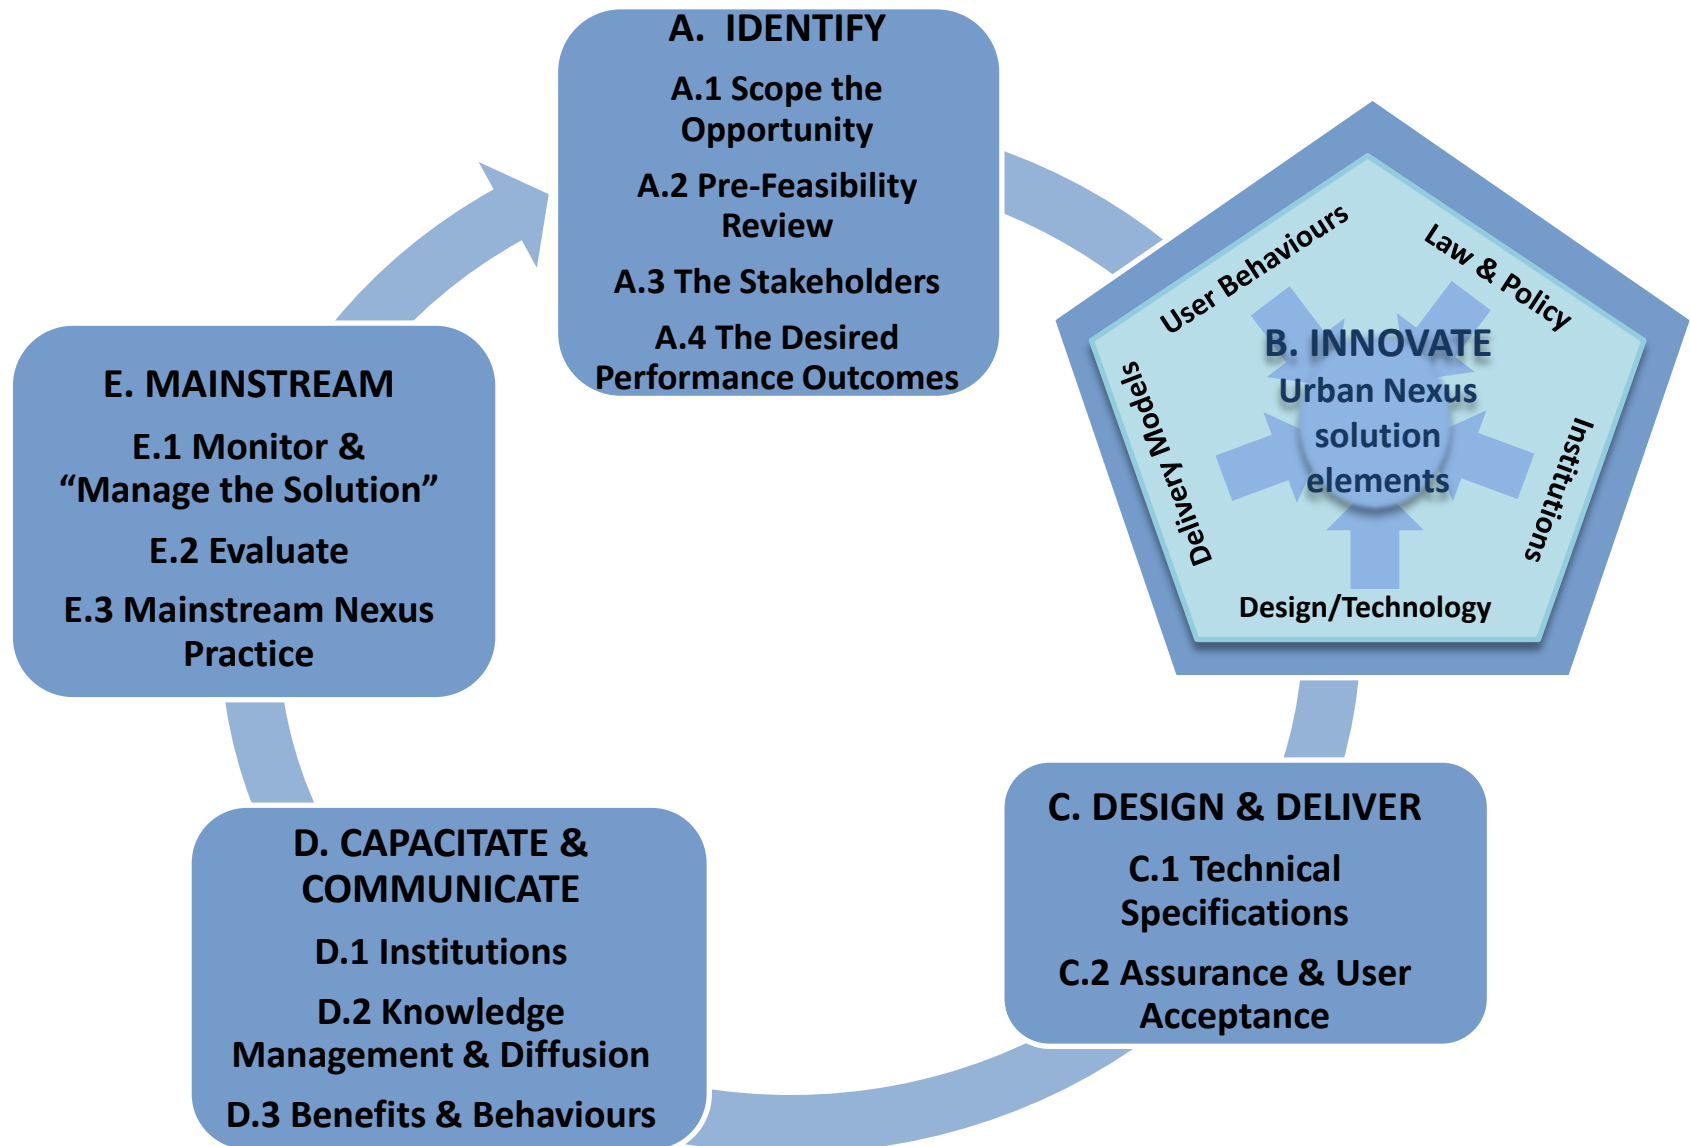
A. IDENTIFY

A.1 Scope the Opportunity

A.2 Pre-Feasibility Review

A.3 The Stakeholders

A.4 The Desired Performance Outcomes

User Behaviours

Law & Policy

B. INNOVATE

Urban Nexus solution elements

Delivery Models

Institutions

Design/Technology

C. DESIGN & DELIVER

C.1 Technical Specifications

C.2 Assurance & User Acceptance

D. CAPACITATE & COMMUNICATE

D.1 Institutions

D.2 Knowledge Management & Diffusion

D.3 Benefits & Behaviours

E. MAINSTREAM

E.1 Monitor & “Manage the Solution”

E.2 Evaluate

E.3 Mainstream Nexus Practice